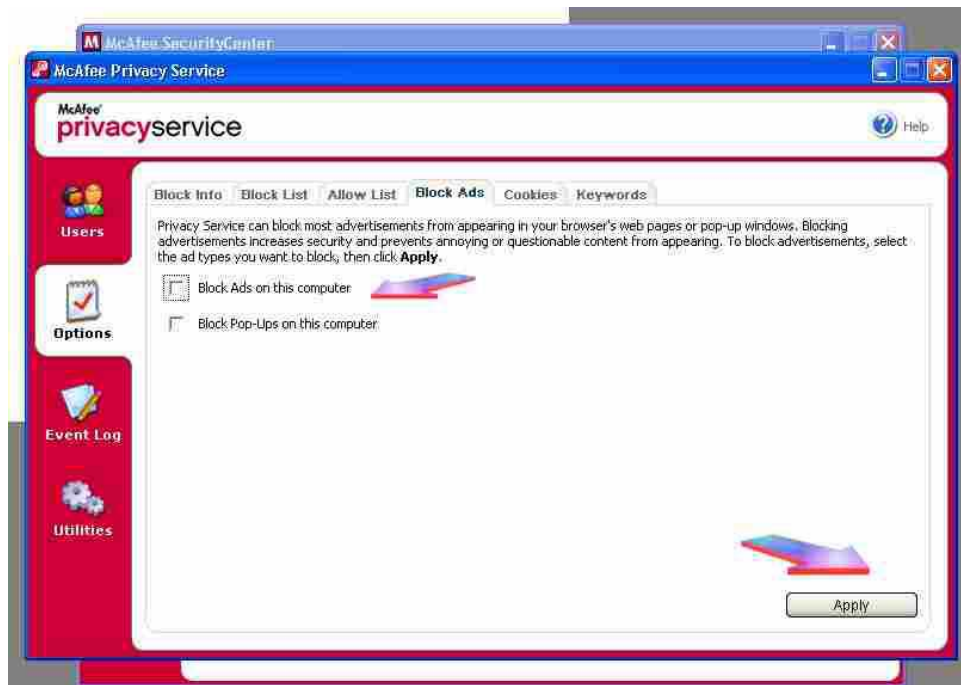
McAfee SecurityCenter

McAfee Privacy Service

McAfee
privacyservice

Help

Users

Options

Event Log

Utilities

Block Info | Block List | Allow List | Block Ads | Cookies | Keywords

Privacy Service can block most advertisements from appearing in your browser's web pages or pop-up windows. Blocking advertisements increases security and prevents annoying or questionable content from appearing. To block advertisements, select the ad types you want to block, then click **Apply**.

Block Ads on this computer

Block Pop-Ups on this computer

Apply